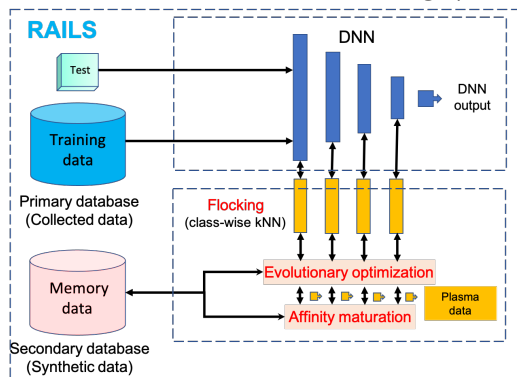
RAILS

DNN

Test

DNN output

Training data

Primary database (Collected data)

Flocking (class-wise kNN)

Memory data

Evolutionary optimization

Plasma data

Affinity maturation

Secondary database (Synthetic data)